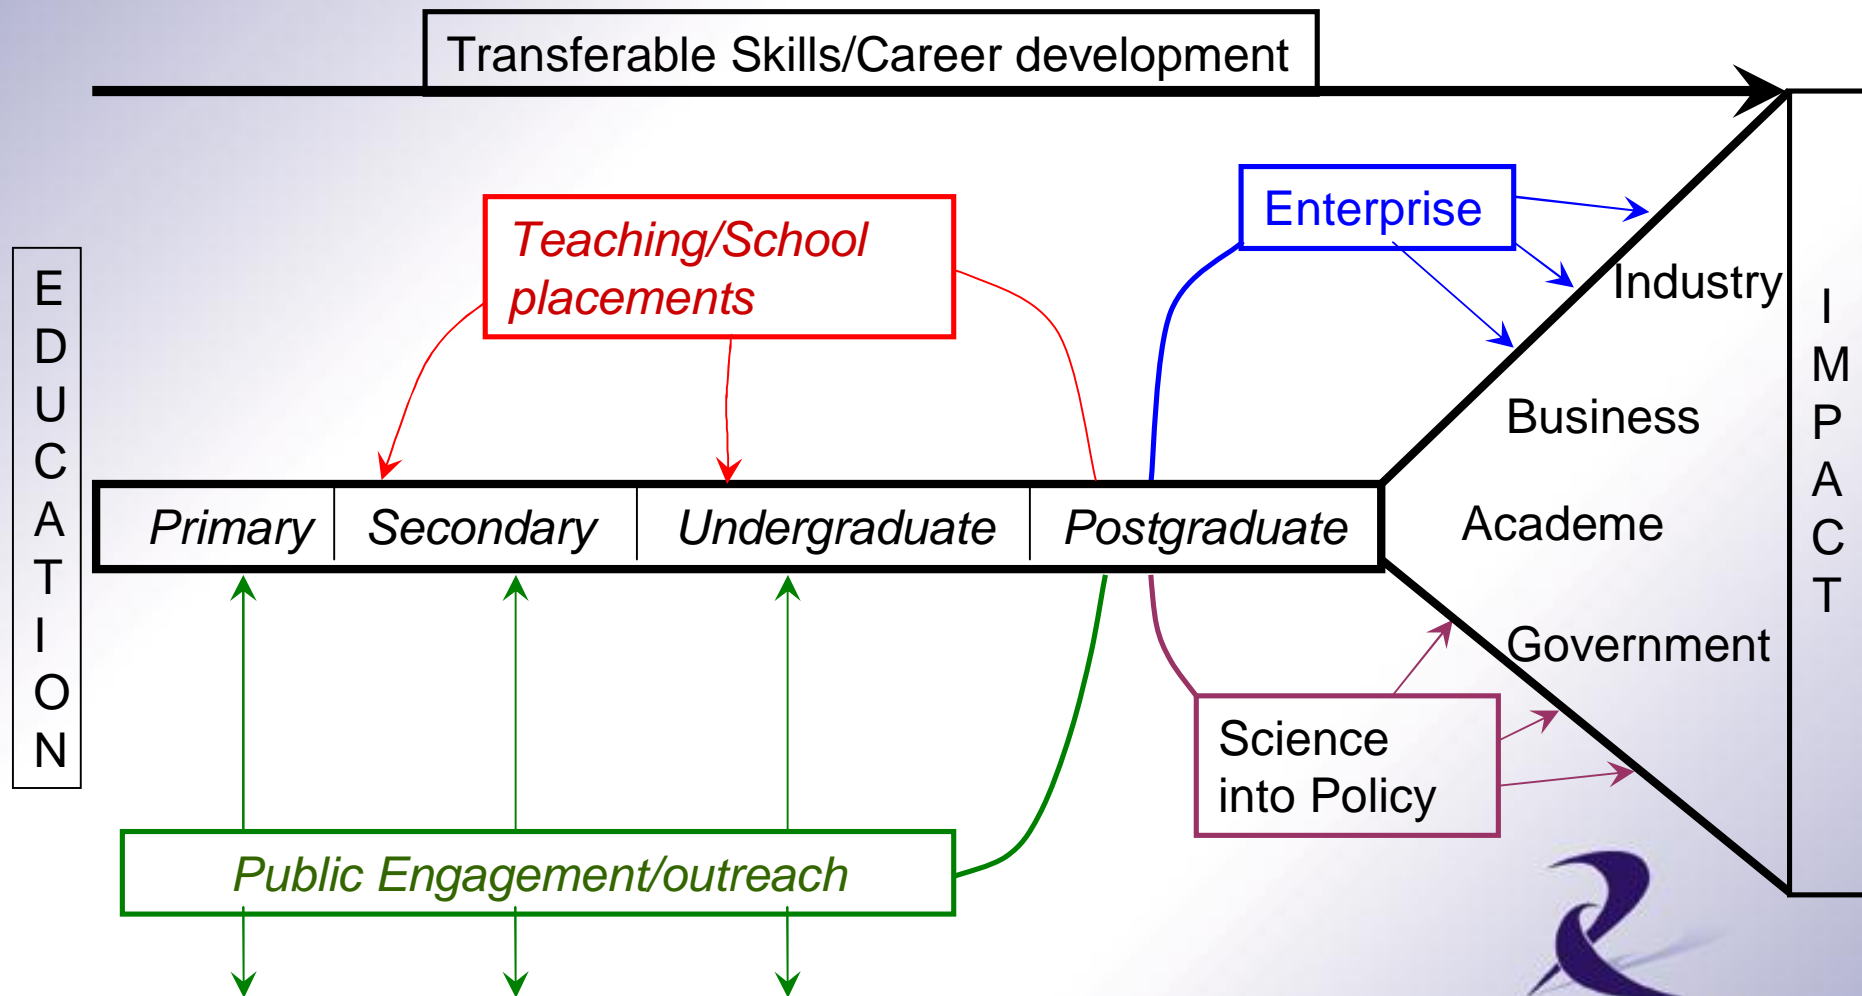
Transferable Skills/Career development

EDUCATION

Teaching/School placements

Enterprise

Industry

Business

Academe

Government

IMPACT

Primary | Secondary | Undergraduate | Postgraduate

Science into Policy

Public Engagement/outreach